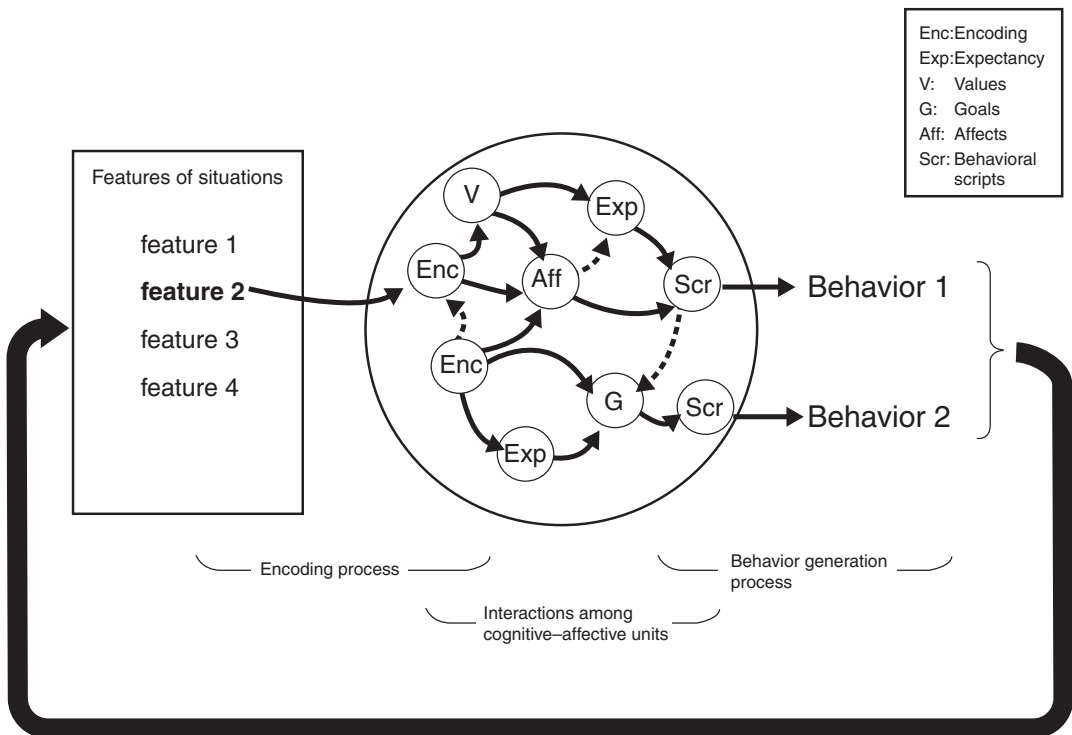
Enc: Encoding
Exp: Expectancy
V: Values
G: Goals
Aff: Affects
Scr: Behavioral scripts

Features of situations

feature 1
**feature 2**
feature 3
feature 4

V
Exp
Enc
Aff
Scr
Enc
G
Scr
Exp

Behavior 1
Behavior 2

Encoding process

Behavior generation process

Interactions among cognitive–affective units